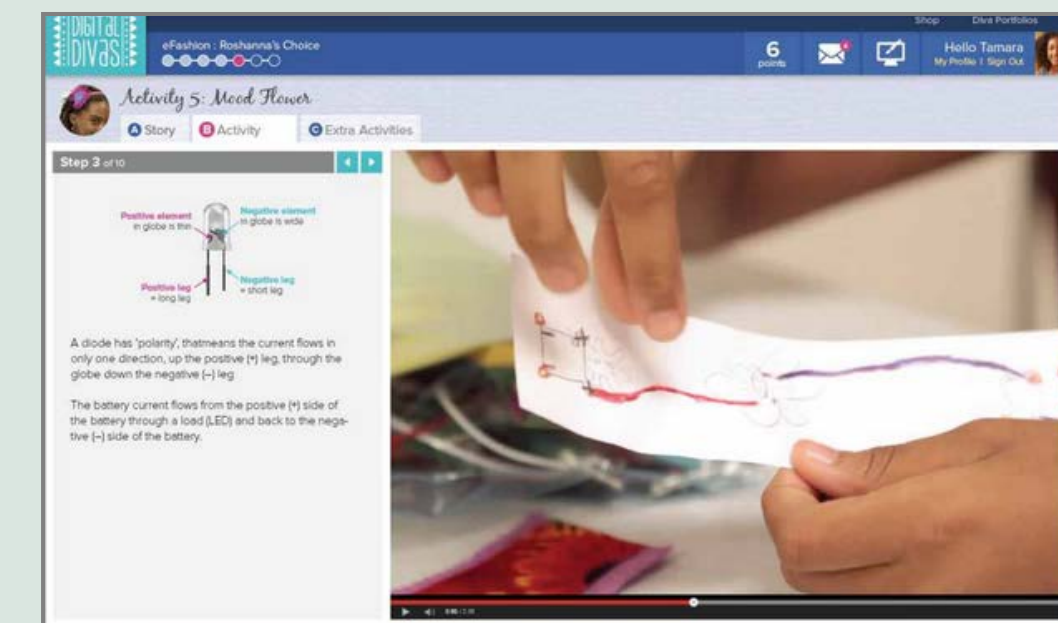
DIGITAL DIVAS

eFashion : Roshanna's Choice

Shop Diva Portfolios

6 points

Hello Tamara
My Profile | Sign Out

Activity 5: Mood Flower

A Story B Activity C Extra Activities

Step 3 of 10

Positive element in globe is thin

Negative element in globe is wide

Positive leg = long leg

Negative leg = short leg

A diode has 'polarity', thatmeans the current flows in only one direction, up the positive (+) leg, through the globe down the negative (–) leg.

The battery current flows from the positive (+) side of the battery through a load (LED) and back to the negative (–) side of the battery.

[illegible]